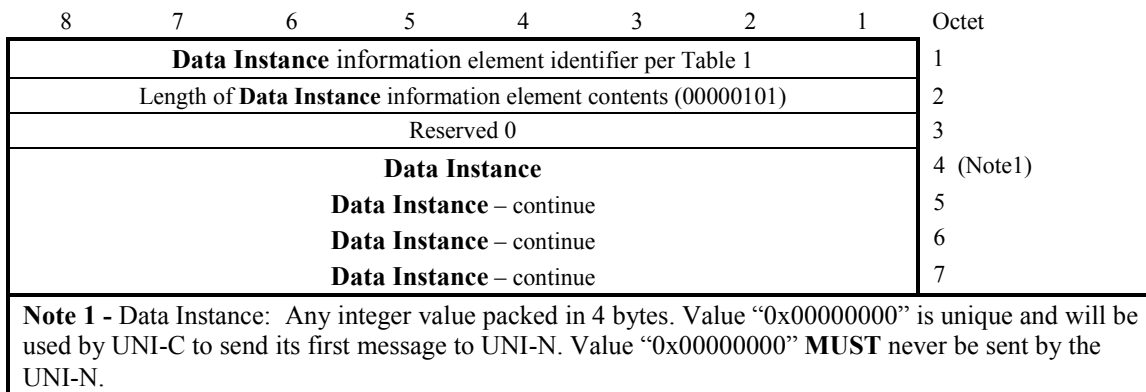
| 8 | 7 | 6 | 5 | 4 | 3 | 2 | 1 | Octet |
|---|---|---|---|---|---|---|---|---|
| **Data Instance** information element identifier per Table 1 | | | | | | | | 1 |
| Length of **Data Instance** information element contents (00000101) | | | | | | | | 2 |
| Reserved 0 | | | | | | | | 3 |
| **Data Instance** | | | | | | | | 4 (Note1) |
| **Data Instance** – continue | | | | | | | | 5 |
| **Data Instance** – continue | | | | | | | | 6 |
| **Data Instance** – continue | | | | | | | | 7 |

**Note 1 -** Data Instance: Any integer value packed in 4 bytes. Value “0x00000000” is unique and will be used by UNI-C to send its first message to UNI-N. Value “0x00000000” **MUST** never be sent by the UNI-N.